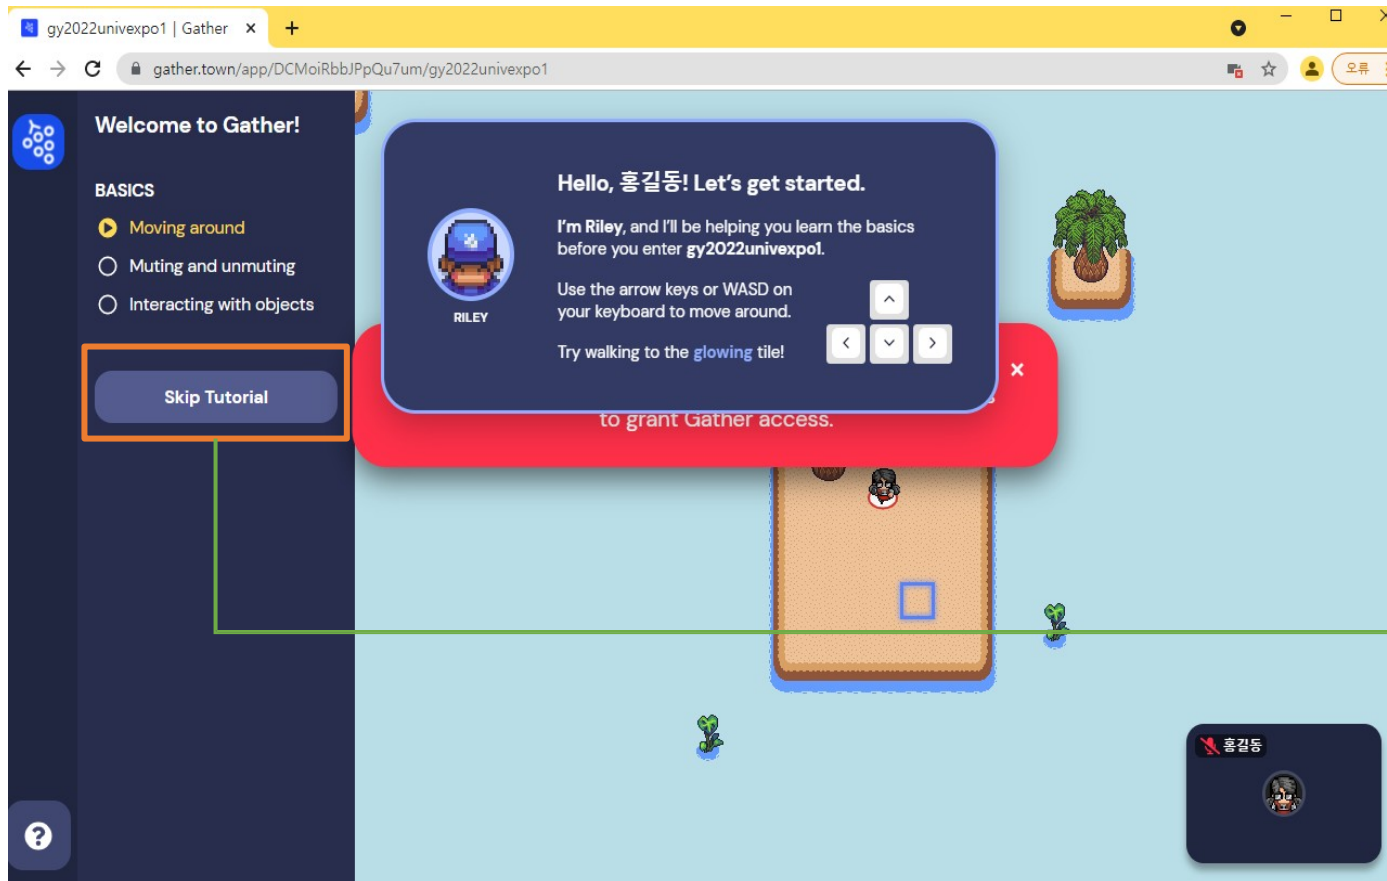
gy2022univexpo1 | Gather ×
+
gather.town/app/DCMoiRbbJPpQu7um/gy2022univexpo1
오류

Welcome to Gather!

BASICS
Moving around
Muting and unmuting
Interacting with objects

Skip Tutorial

Hello, 홍길동! Let's get started.

I'm Riley, and I'll be helping you learn the basics before you enter gy2022univexpo1.

Use the arrow keys or WASD on your keyboard to move around.

Try walking to the glowing tile!

RILEY

to grant Gather access.

×

홍길동

?